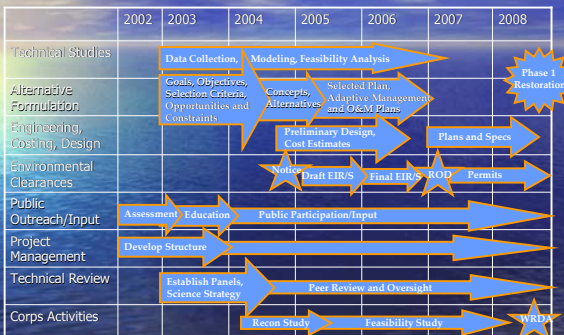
| | 2002 | 2003 | 2004 | 2005 | 2006 | 2007 | 2008 |
|---|---|---|---|---|---|---|---|
| Technical Studies | | Data Collection, | Modeling, Feasibility Analysis | | | | Phase 1 Restoration |
| Alternative Formulation | | Goals, Objectives, Selection Criteria, Opportunities and Constraints | Concepts, Alternatives | Selected Plan, Adaptive Management and O&M Plans | | | |
| Engineering, Costing, Design | | | | Preliminary Design, Cost Estimates | | Plans and Specs | |
| Environmental Clearances | | | Notice | Draft EIR/S | Final EIR/S | ROD | Permits |
| Public Outreach/Input | Assessment | Education | Public Participation/Input | | | | |
| Project Management | Develop Structure | | | | | | |
| Technical Review | | Establish Panels, Science Strategy | | Peer Review and Oversight | | | |
| Corps Activities | | | Recon Study | | Feasibility Study | | WRDA |